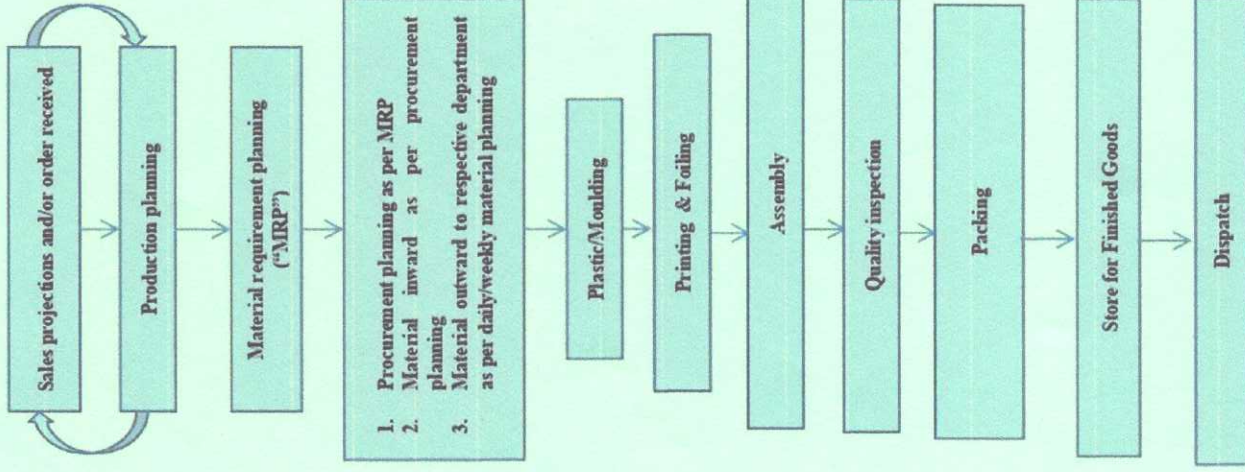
Sales projections and/or order received

Production planning

Material requirement planning ("MRP")

1. Procurement planning as per MRP
2. Material inward as per procurement planning
3. Material outward to respective department as per daily/weekly material planning

Plastic/Moulding

Printing & Foiling

Assembly

Quality inspection

Packing

Store for Finished Goods

Dispatch